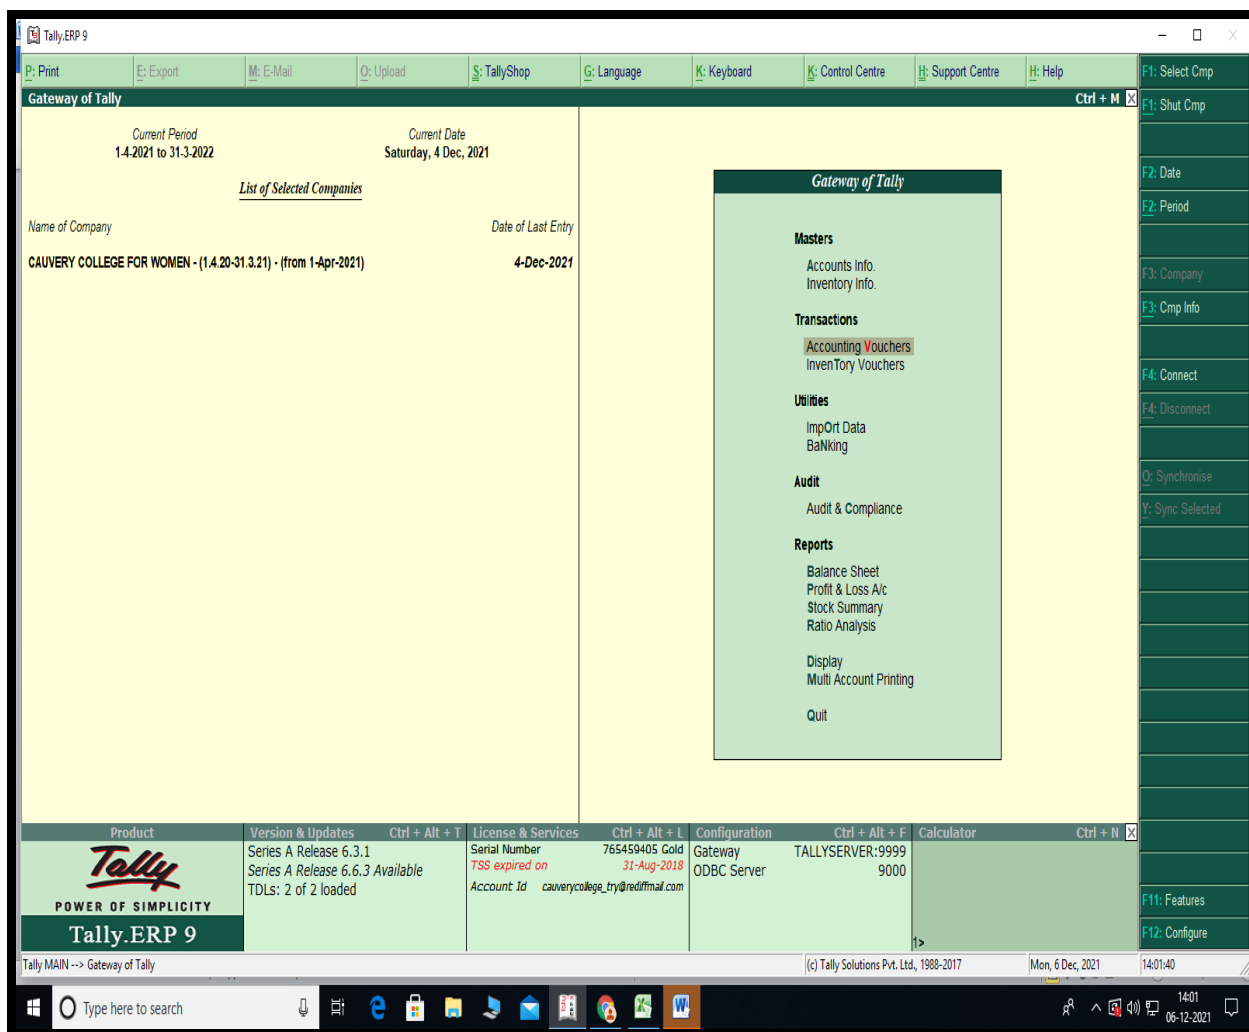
Tally.ERP 9

P: Print
E: Export
M: E-Mail
O: Upload
S: TallyShop
G: Language
K: Keyboard
K: Control Centre
H: Support Centre
H: Help
F1: Select Cmp

Gateway of Tally
Ctrl + M
F1: Shut Cmp

Current Period
1-4-2021 to 31-3-2022

Current Date
Saturday, 4 Dec, 2021

List of Selected Companies

Name of Company
Date of Last Entry

CAUVERY COLLEGE FOR WOMEN - (1.4.20-31.3.21) - (from 1-Apr-2021)
4-Dec-2021

Gateway of Tally

Masters

Accounts Info.
Inventory Info.

Transactions

Accounting Vouchers
InvenTory Vouchers

Utilities

ImpOrt Data
BaNking

Audit

Audit & Compliance

Reports

Balance Sheet
Profit & Loss A/c
Stock Summary
Ratio Analysis

Display
Multi Account Printing

Quit

F2: Date
F2: Period
F3: Company
F3: Cmp Info
F4: Connect
F4: Disconnect
O: Synchronise
Y: Sync Selected

Product
Tally
POWER OF SIMPLICITY
Tally.ERP 9

Version & Updates
Ctrl + Alt + T
Series A Release 6.3.1
Series A Release 6.6.3 Available
TDLs: 2 of 2 loaded

License & Services
Ctrl + Alt + L
Serial Number
765459405 Gold
TSS expired on
31-Aug-2018
Account Id
cauverycollege_try@rediffmail.com

Configuration
Ctrl + Alt + F
Gateway
TALLYSERVER:9999
ODBC Server
9000

Calculator
Ctrl + N
1>

F11: Features
F12: Configure

Tally MAIN --> Gateway of Tally
(c) Tally Solutions Pvt. Ltd., 1988-2017
Mon, 6 Dec, 2021
14:01:40

Type here to search
14:01
06-12-2021